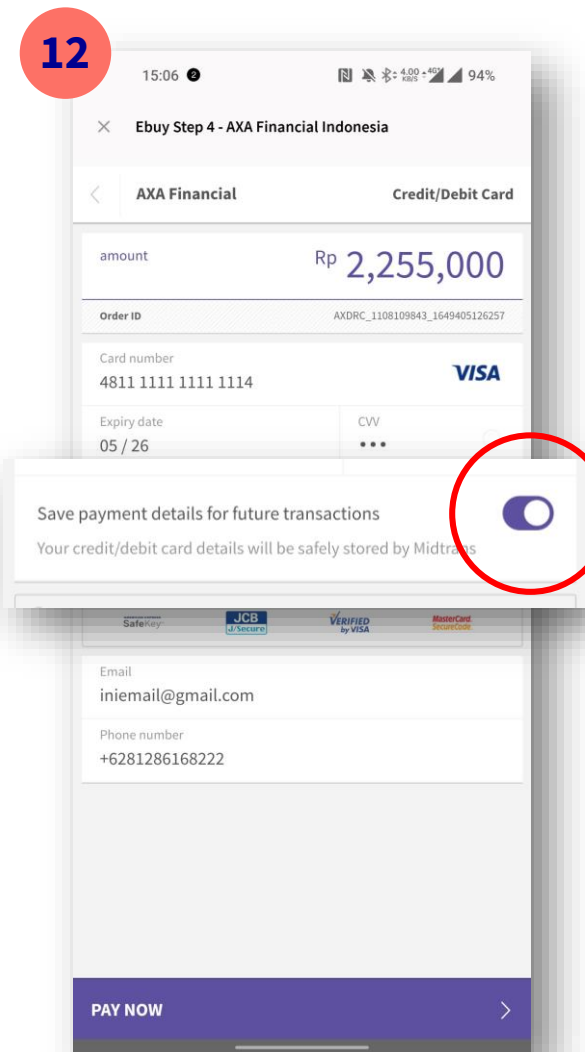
12

15:06 2 94%

Ebuy Step 4 - AXA Financial Indonesia

AXA Financial

Credit/Debit Card

amount

Rp 2,255,000

Order ID

AXDRC_1108109843_1649405126257

Card number

4811 1111 1111 1114

VISA

Expiry date

05 / 26

CVV

•••

Save payment details for future transactions

Your credit/debit card details will be safely stored by Midtrans

SafeKey

JCB J/Secure

VERIFIED by VISA

MasterCard SecureCode

Email

iniemail@gmail.com

Phone number

+6281286168222

PAY NOW